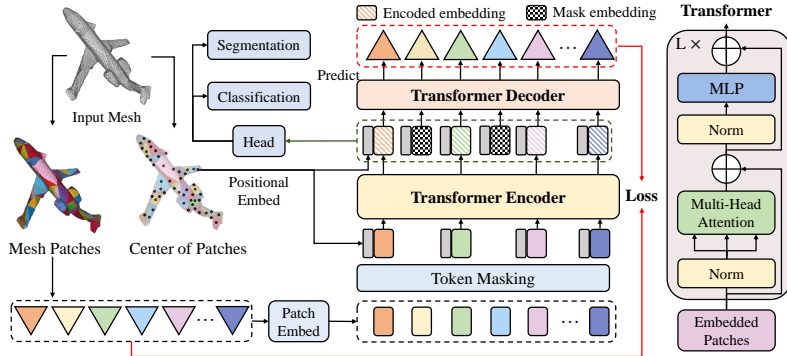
Encoded embedding
Mask embedding
Transformer
Segmentation
Classification
Predict
Transformer Decoder
L ×
MLP
Norm
Input Mesh
Head
Positional Embed
Transformer Encoder
Loss
Multi-Head Attention
Norm
Mesh Patches
Center of Patches
Token Masking
Patch Embed
Embedded Patches